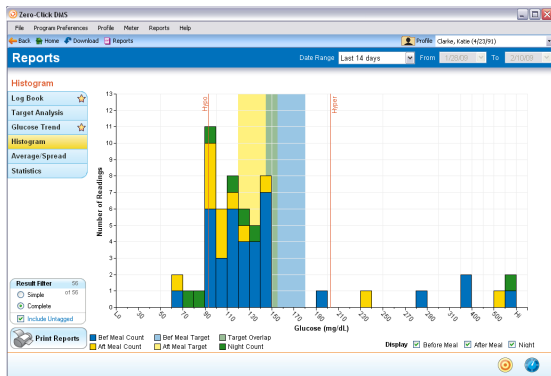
Zero-Click DMS

File Program Preferences Profile Meter Reports Help

Back Home Download Reports

Profile Clarke, Katie (4/23/91)

Reports

Date Range Last 14 days From 1/28/09 To 2/10/09

Histogram

Log Book
Target Analysis
Glucose Trend
Histogram
Average/Spread
Statistics

Number of Readings

13
12
11
10
9
8
7
6
5
4
3
2
1
0

Hypo

Hyper

Lo 30 50 60 70 80 90 100 110 120 130 140 150 170 190 210 230 250 270 290 310 400 500 Hi

Glucose (mg/dL)

Result Filter 56
Simple of 56
Complete
Include Untagged

Print Reports

Bef Meal Count
Aft Meal Count
Bef Meal Target
Aft Meal Target
Target Overlap
Night Count

Display Before Meal After Meal Night